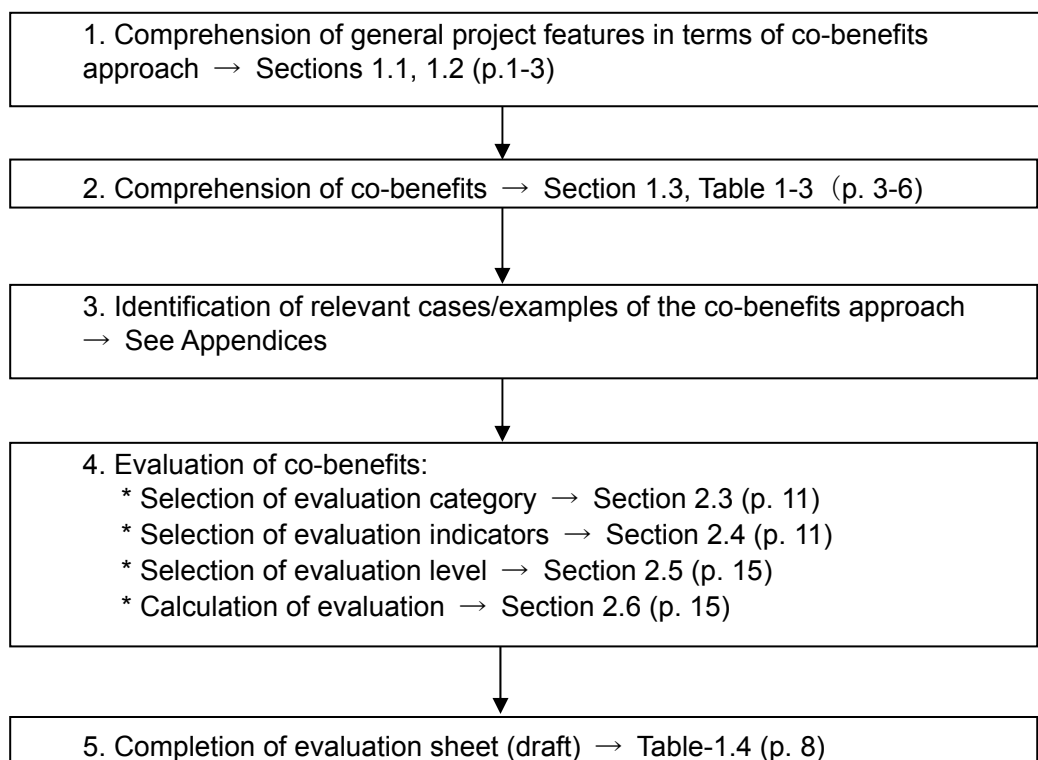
1. Comprehension of general project features in terms of co-benefits approach → Sections 1.1, 1.2 (p.1-3)

2. Comprehension of co-benefits → Section 1.3, Table 1-3（p. 3-6)

3. Identification of relevant cases/examples of the co-benefits approach → See Appendices

4. Evaluation of co-benefits:
* Selection of evaluation category → Section 2.3 (p. 11)
* Selection of evaluation indicators → Section 2.4 (p. 11)
* Selection of evaluation level → Section 2.5 (p. 15)
* Calculation of evaluation → Section 2.6 (p. 15)

5. Completion of evaluation sheet (draft) → Table-1.4 (p. 8)